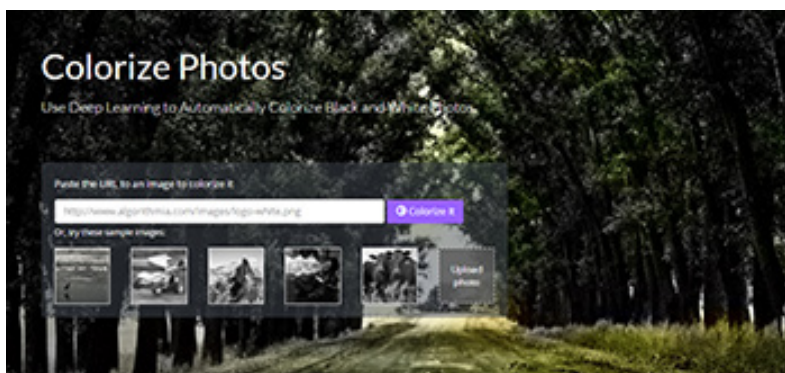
Colorize Photos

Use Deep Learning to Automatically Colorize Black and White Photos

Paste the URL to an image to colorize it

http://www.algorithmia.com/images/logo-white.png

Colorize It

Or, try these sample images:

Upload photo